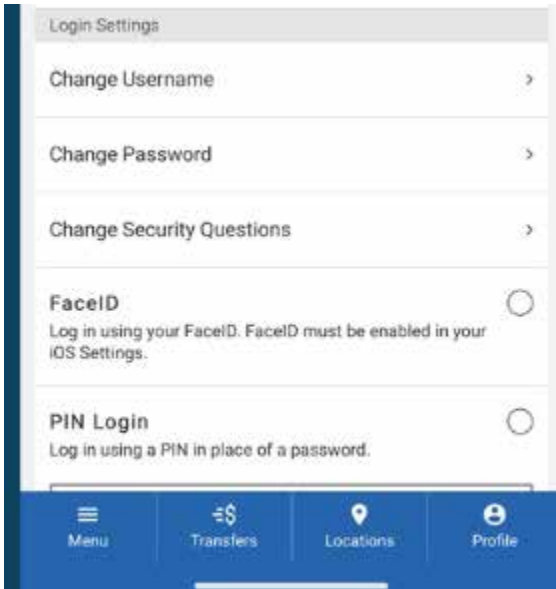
Login Settings

Change Username

Change Password

Change Security Questions

FaceID

Log in using your FaceID. FaceID must be enabled in your iOS Settings.

PIN Login

Log in using a PIN in place of a password.

Menu

Transfers

Locations

Profile